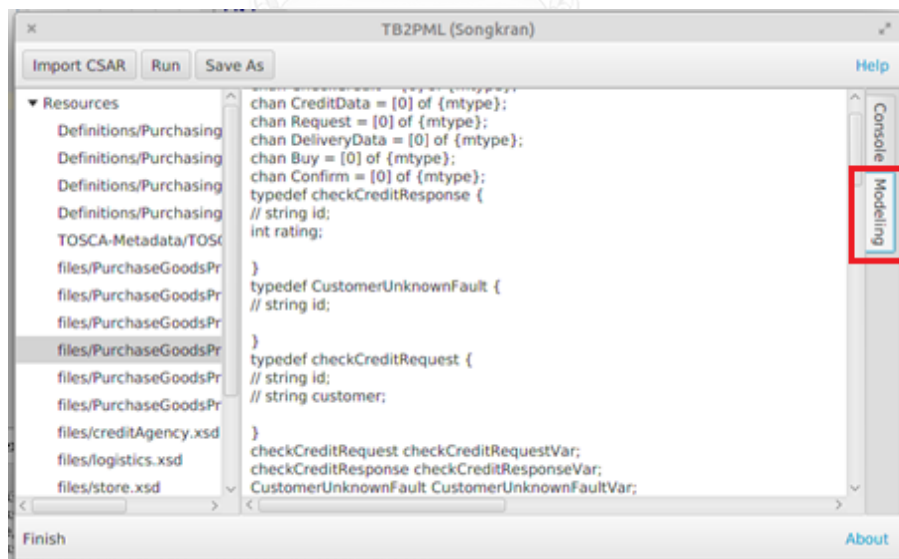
×

TB2PML (Songkran)

Import CSAR Run Save As

Help

▼ Resources

Definitions/Purchasing

Definitions/Purchasing

Definitions/Purchasing

Definitions/Purchasing

TOSCA-Metadata/TOS(

files/PurchaseGoodsPr

files/PurchaseGoodsPr

files/PurchaseGoodsPr

files/PurchaseGoodsPr

files/PurchaseGoodsPr

files/PurchaseGoodsPr

files/creditAgency.xsd

files/logistics.xsd

files/store.xsd

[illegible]
chan CreditData = [0] of {mtype};
chan Request = [0] of {mtype};
chan DeliveryData = [0] of {mtype};
chan Buy = [0] of {mtype};
chan Confirm = [0] of {mtype};
typedef checkCreditResponse {
// string id;
int rating;

}
typedef CustomerUnknownFault {
// string id;

}
typedef checkCreditRequest {
// string id;
// string customer;

}
checkCreditRequest checkCreditRequestVar;
checkCreditResponse checkCreditResponseVar;
CustomerUnknownFault CustomerUnknownFaultVar;

Console

Modeling

Finish

About